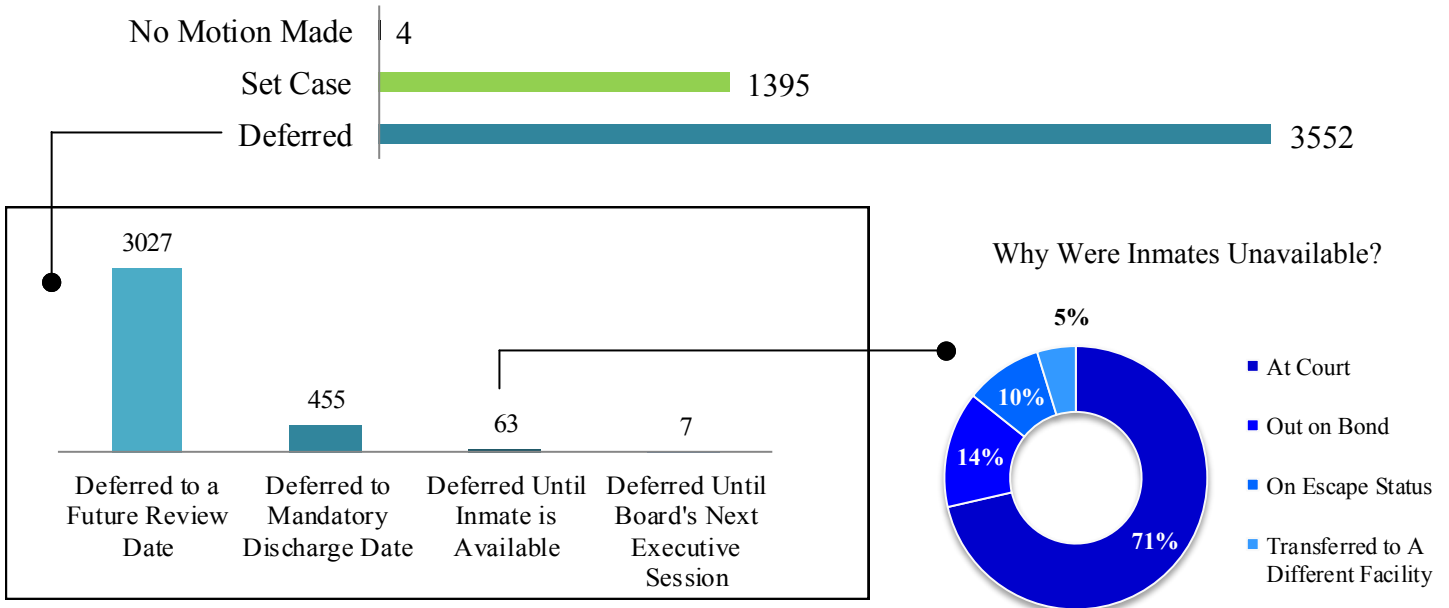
No Motion Made 4
Set Case 1395
Deferred 3552

3027
Deferred to a Future Review Date

455
Deferred to Mandatory Discharge Date

63
Deferred Until Inmate is Available

7
Deferred Until Board's Next Executive Session

Why Were Inmates Unavailable?

5%
10%
14%
71%

At Court
Out on Bond
On Escape Status
Transferred to A Different Facility